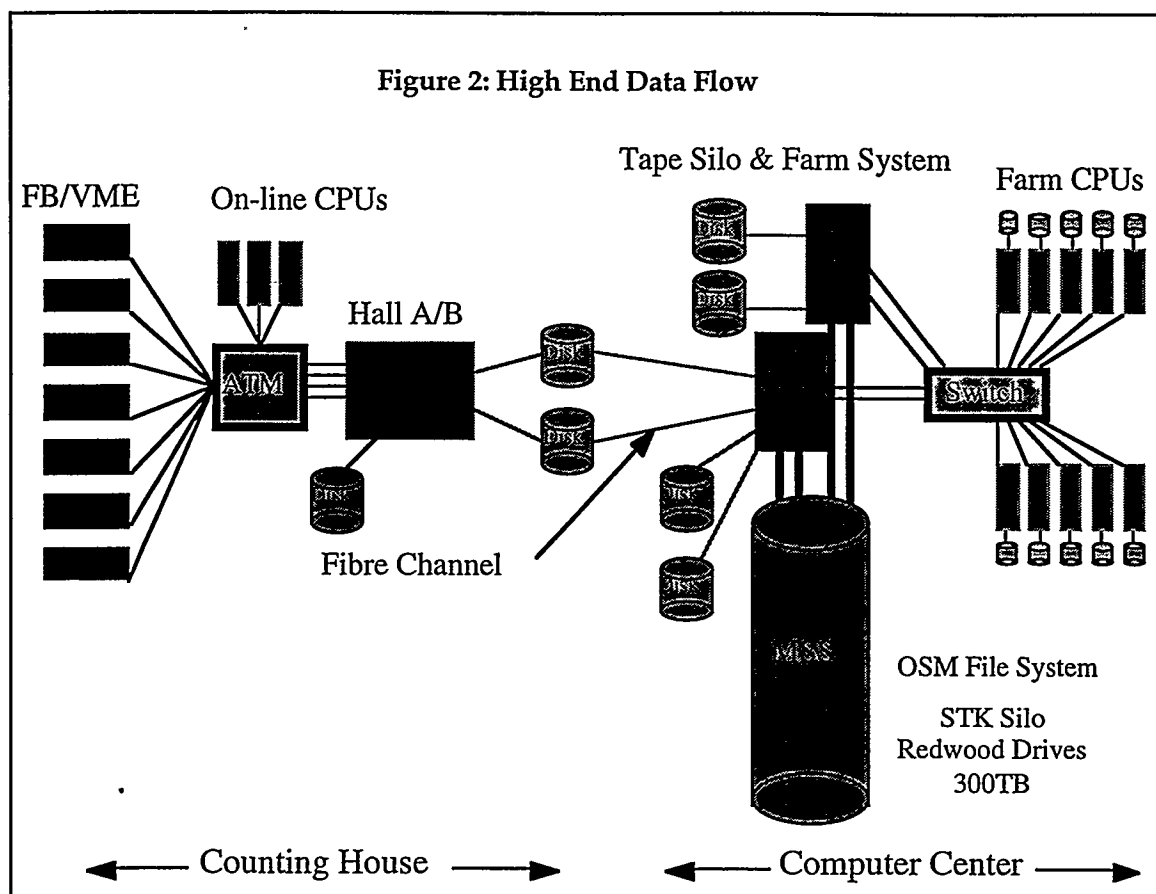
Figure 2: High End Data Flow

FB/VME

On-line CPUs

ATM

Hall A/B

DISK

DISK

DISK

Fibre Channel

Tape Silo & Farm System

DISK

DISK

DISK

DISK

MSS

Farm CPUs

Switch

OSM File System

STK Silo
Redwood Drives
300TB

Counting House

Computer Center